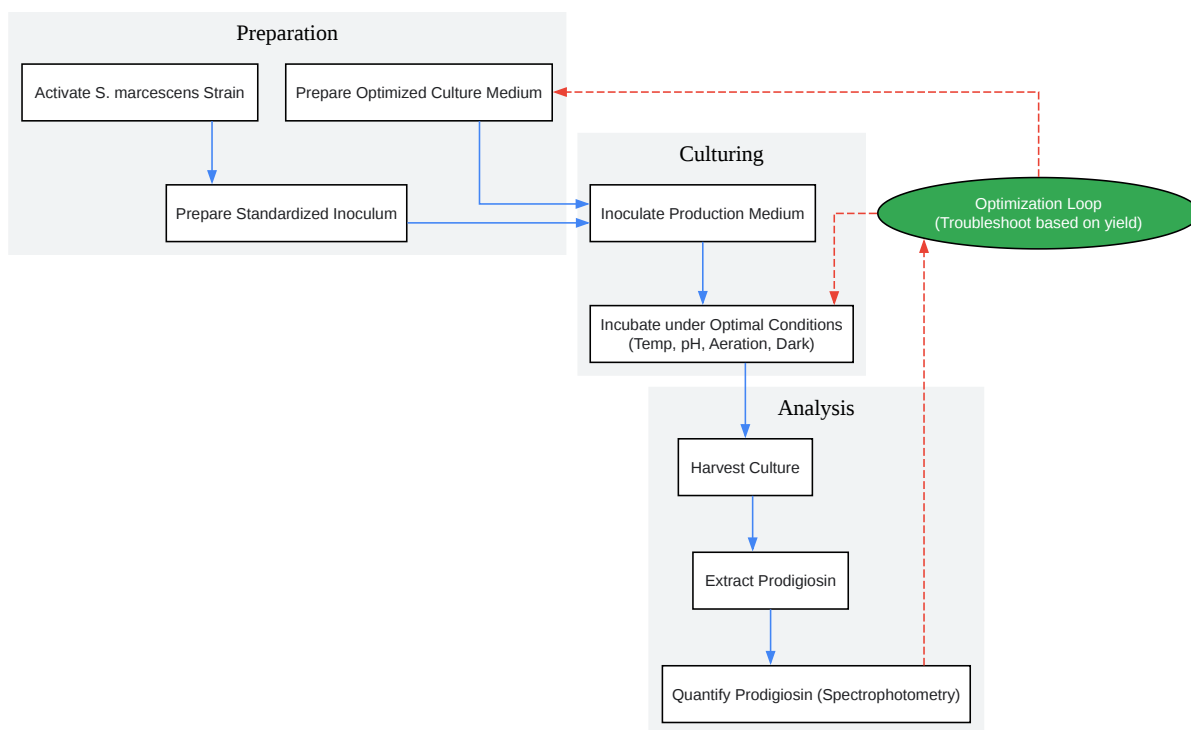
Preparation

Activate S. marcescens Strain

Prepare Optimized Culture Medium

Prepare Standardized Inoculum

Culturing

Inoculate Production Medium

Optimization Loop
(Troubleshoot based on yield)

Incubate under Optimal Conditions
(Temp, pH, Aeration, Dark)

Analysis

Harvest Culture

Extract Prodigiosin

Quantify Prodigiosin (Spectrophotometry)